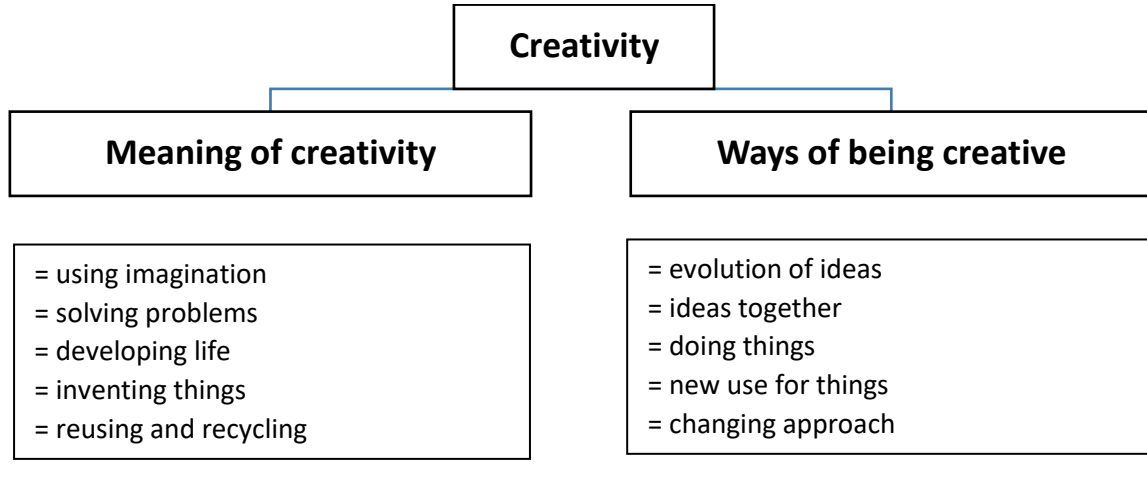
Creativity

Meaning of creativity

= using imagination
= solving problems
= developing life
= inventing things
= reusing and recycling

Ways of being creative

= evolution of ideas
= ideas together
= doing things
= new use for things
= changing approach